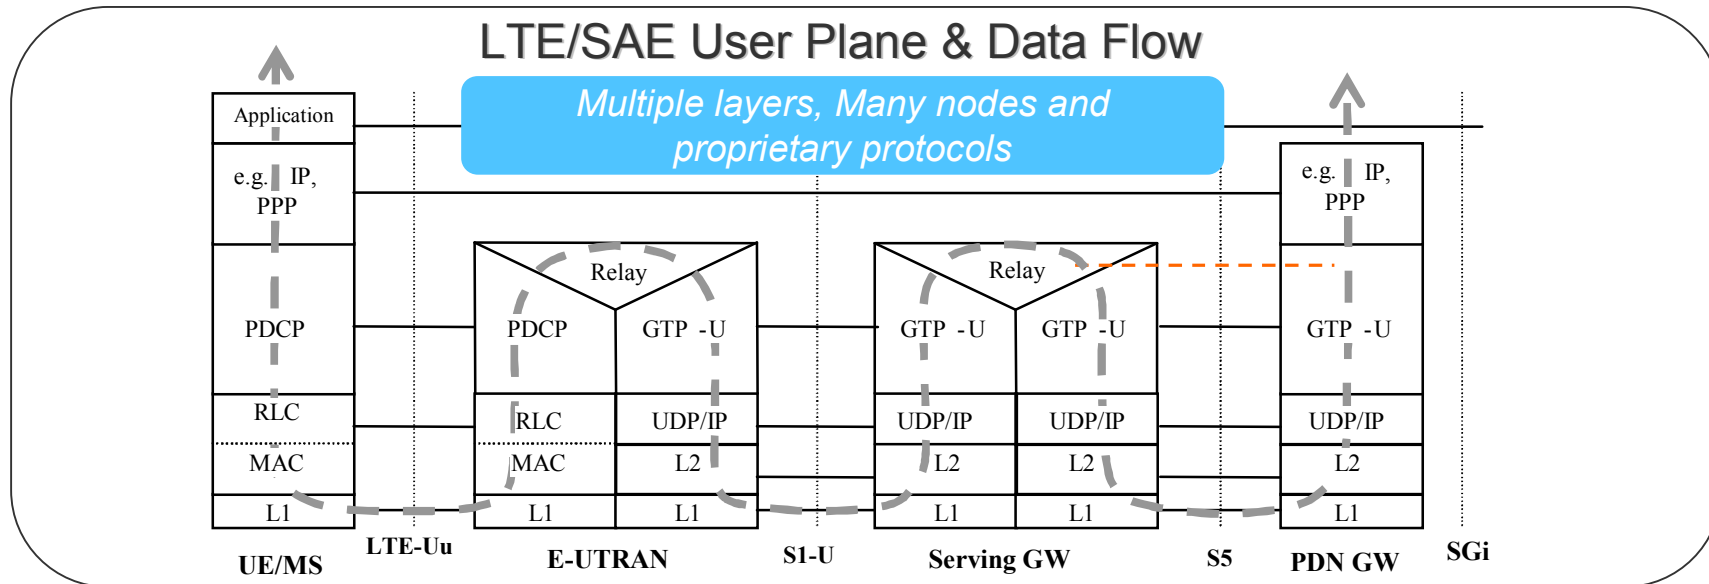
LTE/SAE User Plane & Data Flow

Multiple layers, Many nodes and proprietary protocols

Application

e.g. IP, PPP

PDCP

RLC

MAC

L1

Relay

PDCP

GTP -U

RLC

UDP/IP

MAC

L2

L1

L1

Relay

GTP -U

GTP -U

UDP/IP

UDP/IP

L2

L2

L1

L1

e.g. IP, PPP

GTP -U

UDP/IP

L2

L1

UE/MS

LTE-Uu

E-UTRAN

S1-U

Serving GW

S5

PDN GW

SGi